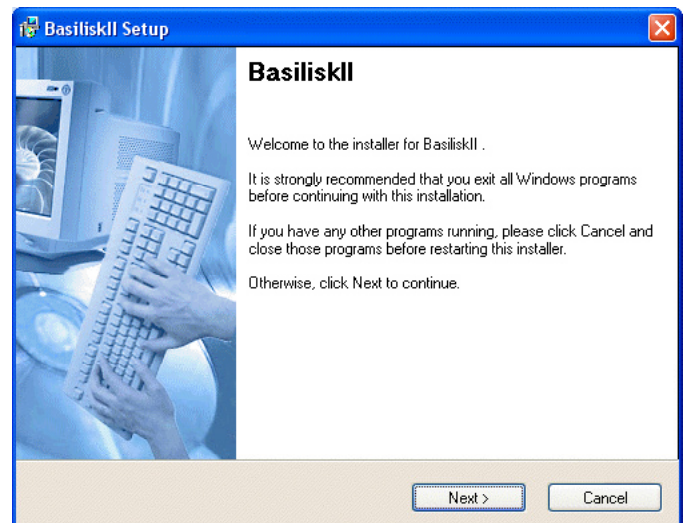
BasiliskII Setup

BasiliskII

Welcome to the installer for BasiliskII .

It is strongly recommended that you exit all Windows programs before continuing with this installation.

If you have any other programs running, please click Cancel and close those programs before restarting this installer.

Otherwise, click Next to continue.

Next >

Cancel